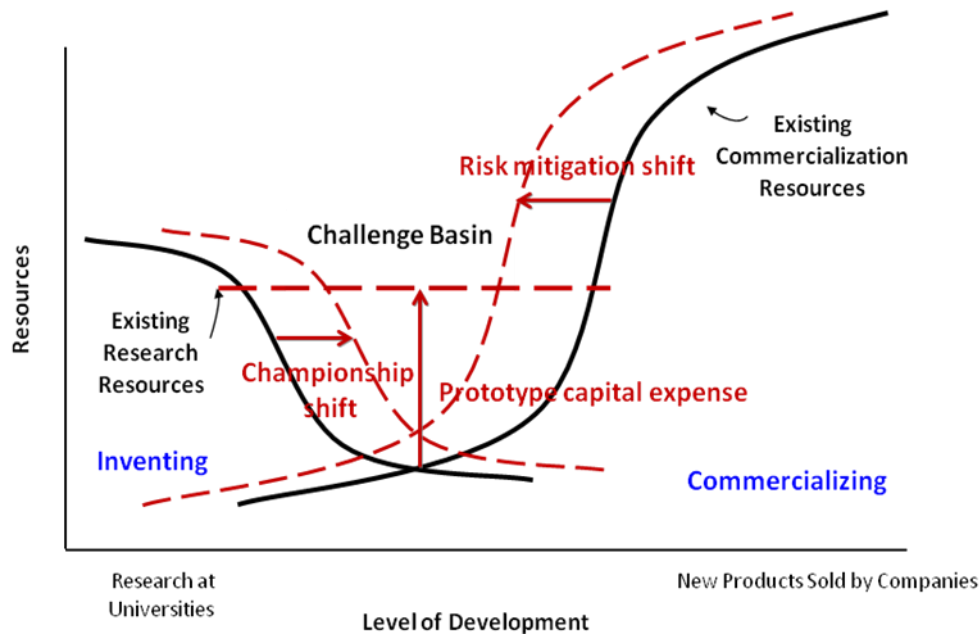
Existing Commercialization Resources

Risk mitigation shift

Challenge Basin

Resources

Existing Research Resources

Championship shift

Prototype capital expense

Inventing

Commercializing

Research at Universities

New Products Sold by Companies

Level of Development